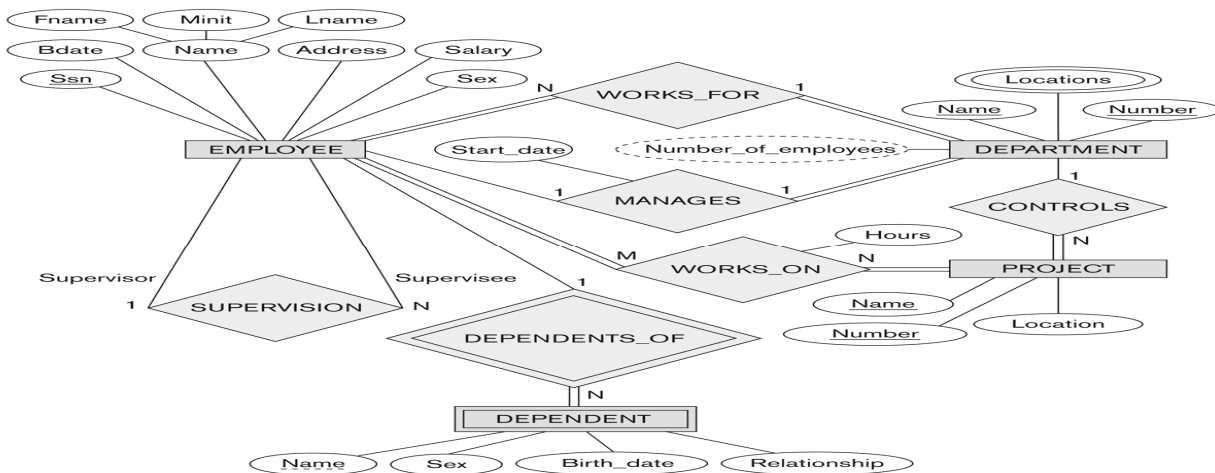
Fname
Minit
Lname
Bdate
Name
Address
Salary
Ssn
Sex
N
WORKS_FOR
1
Locations
Name
Number
EMPLOYEE
Start_date
Number_of_employees
DEPARTMENT
1
MANAGES
1
1
CONTROLS
Hours
N
M
WORKS_ON
N
PROJECT
Supervisor
Supervisee
1
1
SUPERVISION
N
Name
Location
Number
DEPENDENTS_OF
N
DEPENDENT
Name
Sex
Birth_date
Relationship